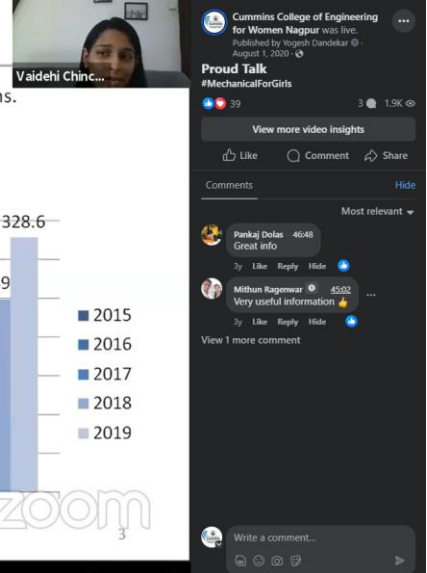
Vaidehi Chinc...

ns.

328.6

9

2015
2016
2017
2018
2019

zoom

3

Cummins College of Engineering for Women Nagpur was live.
Published by Yogesh Dandekar · August 1, 2020 ·

Proud Talk
#MechanicalForGirls

39
3 1.9K

View more video insights

Like
Comment
Share

Comments
Hide

Most relevant

Pankaj Dolas 46:48
Great info
3y Like Reply Hide

Mithun Ragenwar 45:02
Very useful information 👍
3y Like Reply Hide

View 1 more comment

Write a comment...